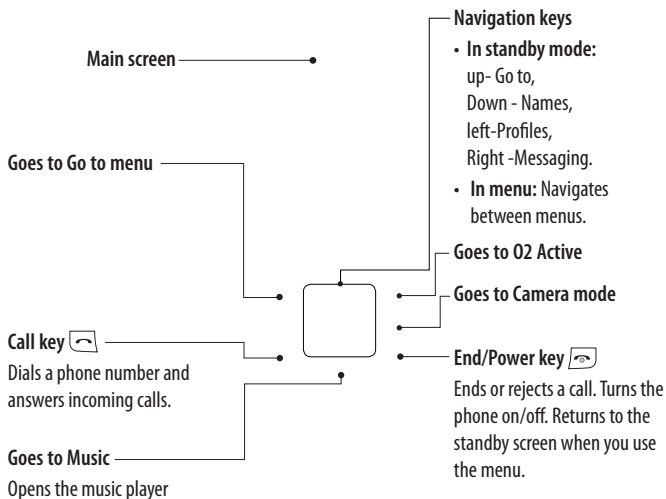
Main screen

Goes to Go to menu

Call key

Dials a phone number and answers incoming calls.

Goes to Music

Opens the music player

Navigation keys

• In standby mode: up- Go to, Down - Names, left-Profiles, Right -Messaging.

• In menu: Navigates between menus.

Goes to O2 Active

Goes to Camera mode

End/Power key

Ends or rejects a call. Turns the phone on/off. Returns to the standby screen when you use the menu.